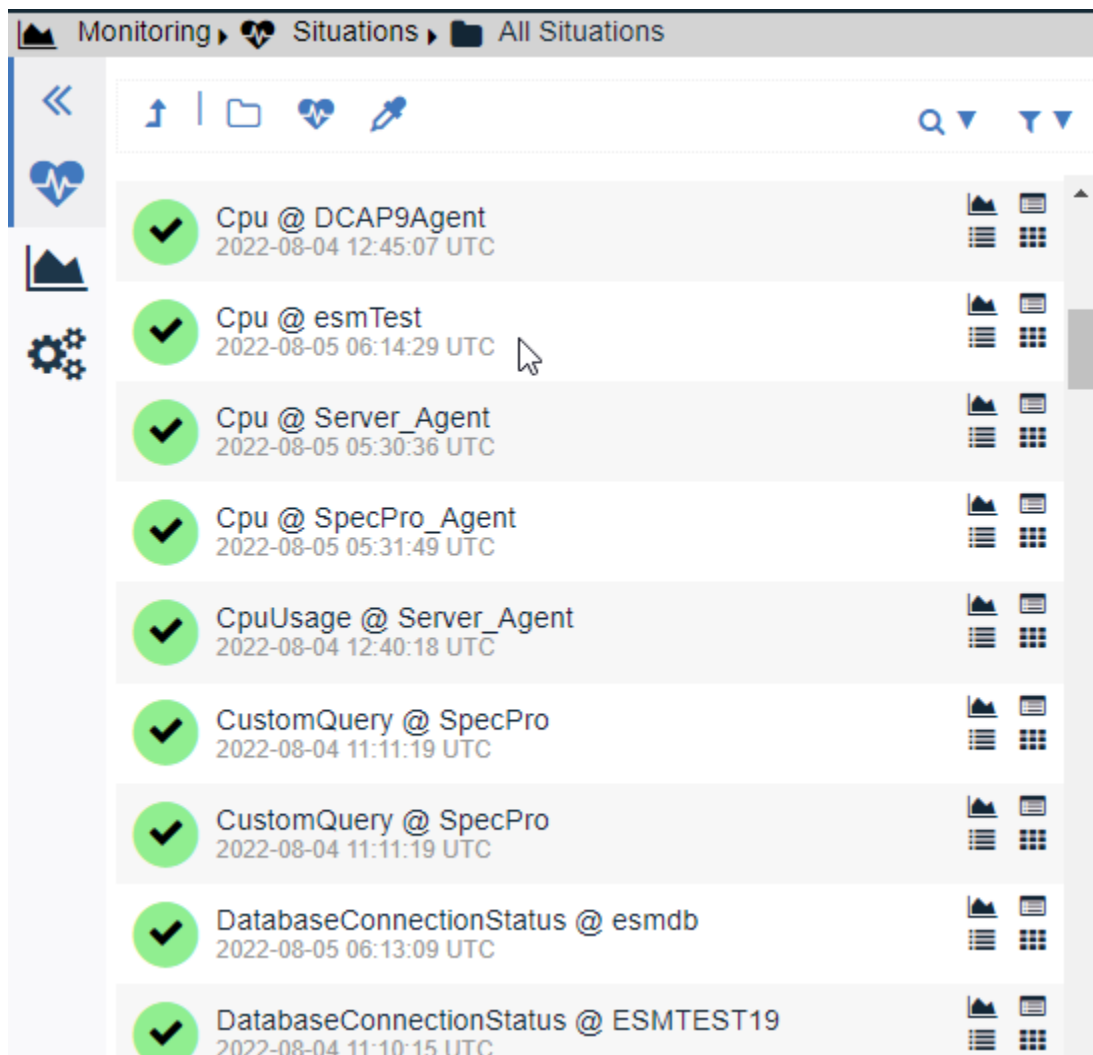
Monitoring ▸ Situations ▸ All Situations

Cpu @ DCAP9Agent
2022-08-04 12:45:07 UTC

Cpu @ esmTest
2022-08-05 06:14:29 UTC

Cpu @ Server_Agent
2022-08-05 05:30:36 UTC

Cpu @ SpecPro_Agent
2022-08-05 05:31:49 UTC

CpuUsage @ Server_Agent
2022-08-04 12:40:18 UTC

CustomQuery @ SpecPro
2022-08-04 11:11:19 UTC

CustomQuery @ SpecPro
2022-08-04 11:11:19 UTC

DatabaseConnectionStatus @ esmdb
2022-08-05 06:13:09 UTC

DatabaseConnectionStatus @ ESMTEST19
2022-08-04 11:10:15 UTC